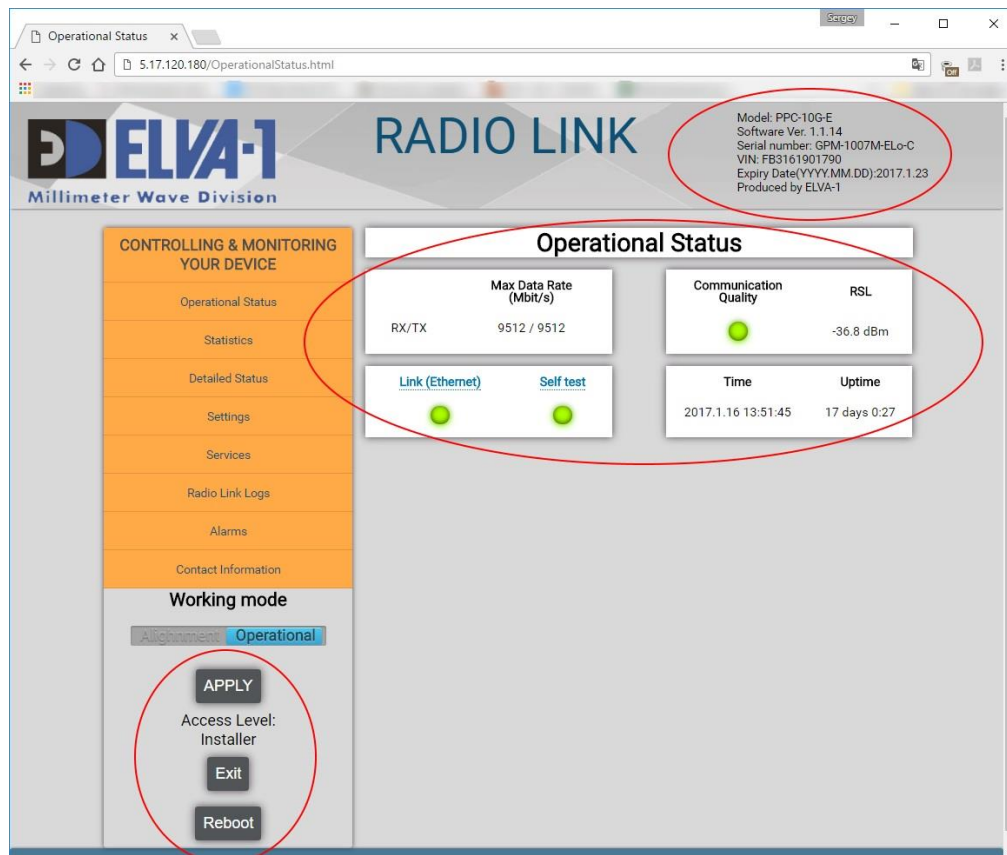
Operational Status ×

Sergey

5.17.120.180/OperationalStatus.html

ELVA-1
Millimeter Wave Division

RADIO LINK

Model: PPC-10G-E
Software Ver. 1.1.14
Serial number: GPM-1007M-ELo-C
VIN: FB3161901790
Expiry Date(YYYY.MM.DD):2017.1.23
Produced by ELVA-1

CONTROLLING & MONITORING YOUR DEVICE

Operational Status

Statistics

Detailed Status

Settings

Services

Radio Link Logs

Alarms

Contact Information

Working mode

Alignment Operational

APPLY

Access Level: Installer

Exit

Reboot

Operational Status

| | Max Data Rate (Mbit/s) |
|---|---|
| RX/TX | 9512 / 9512 |

| Communication Quality | RSL |
|---|---|
| | -36.8 dBm |

Link (Ethernet) Self test

| Time | Uptime |
|---|---|
| 2017.1.16 13:51:45 | 17 days 0:27 |